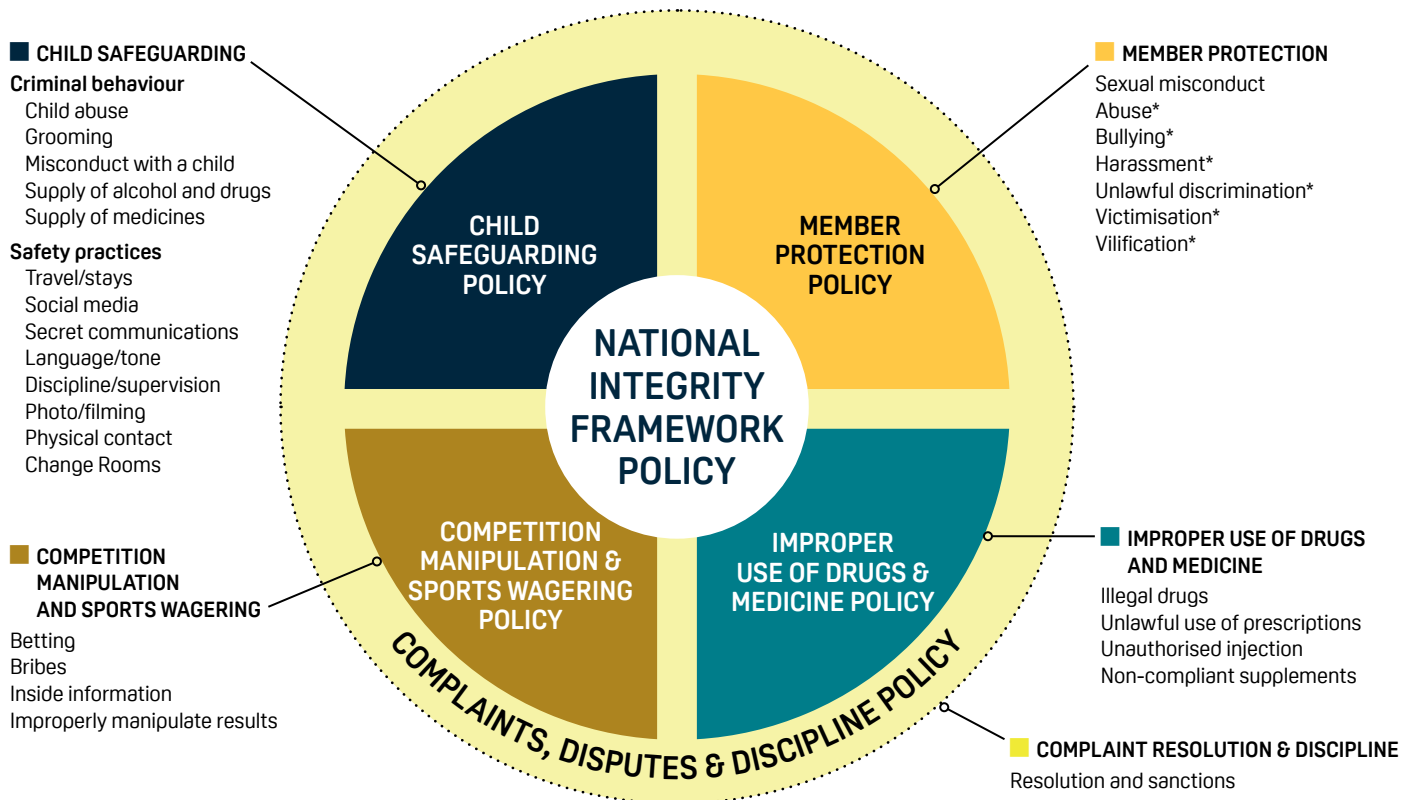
CHILD SAFEGUARDING
Criminal behaviour
Child abuse
Grooming
Misconduct with a child
Supply of alcohol and drugs
Supply of medicines

Safety practices
Travel/stays
Social media
Secret communications
Language/tone
Discipline/supervision
Photo/filming
Physical contact
Change Rooms

MEMBER PROTECTION
Sexual misconduct
Abuse*
Bullying*
Harassment*
Unlawful discrimination*
Victimisation*
Vilification*

CHILD SAFEGUARDING POLICY

MEMBER PROTECTION POLICY

NATIONAL INTEGRITY FRAMEWORK POLICY

COMPETITION MANIPULATION & SPORTS WAGERING POLICY

IMPROPER USE OF DRUGS & MEDICINE POLICY

COMPLAINTS, DISPUTES & DISCIPLINE POLICY

COMPETITION MANIPULATION AND SPORTS WAGERING
Betting
Bribes
Inside information
Improperly manipulate results

IMPROPER USE OF DRUGS AND MEDICINE
Illegal drugs
Unlawful use of prescriptions
Unauthorised injection
Non-compliant supplements

COMPLAINT RESOLUTION & DISCIPLINE
Resolution and sanctions